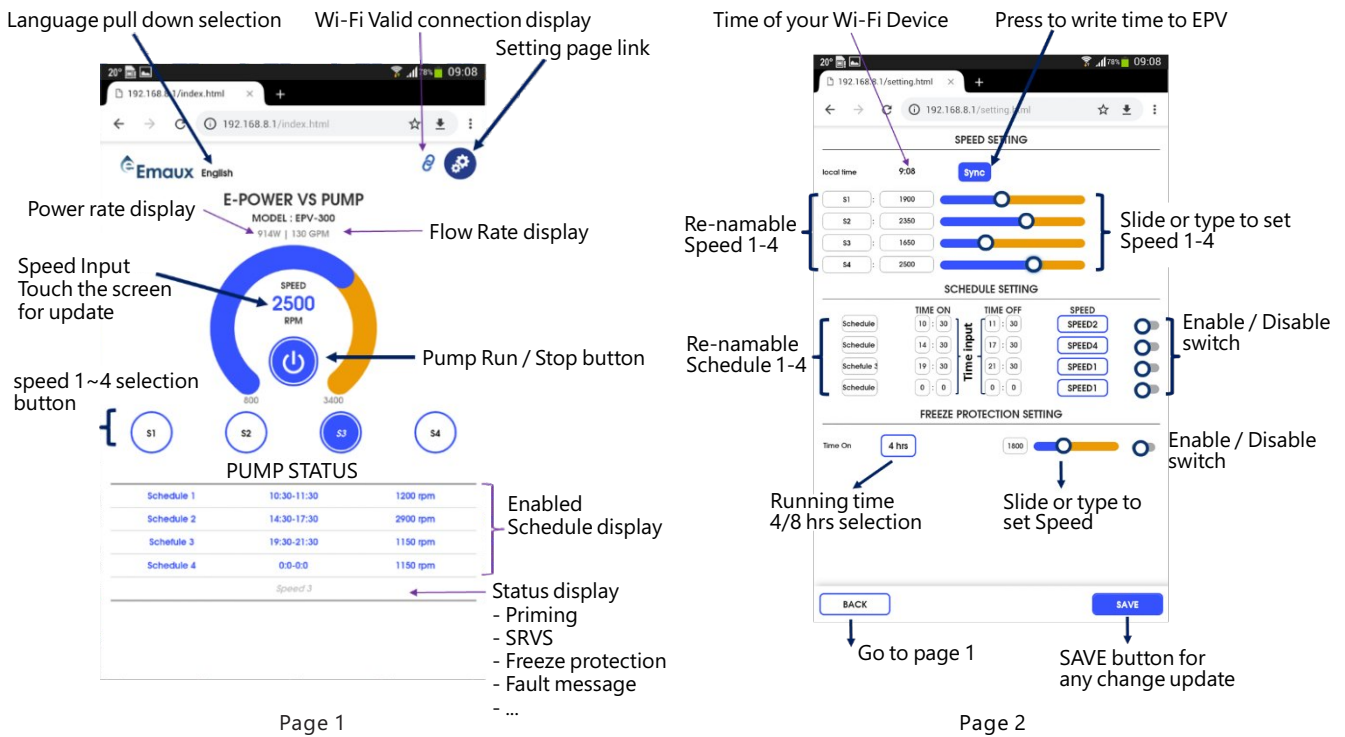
Language pull down selection

Wi-Fi Valid connection display

Setting page link

20° 78% 09:08

192.168.8.1/index.html

192.168.8.1/index.html

Emaux English

E-POWER VS PUMP

MODEL : EPV-300

Power rate display

914W | 130 GPM

Flow Rate display

Speed Input Touch the screen for update

SPEED

2500

RPM

Pump Run / Stop button

speed 1~4 selection button

800

3400

S1

S2

S3

S4

PUMP STATUS

| Schedule 1 | 10:30-11:30 | 1200 rpm |
|---|---|---|
| Schedule 2 | 14:30-17:30 | 2900 rpm |
| Schefule 3 | 19:30-21:30 | 1150 rpm |
| Schedule 4 | 0:0-0:0 | 1150 rpm |

Enabled Schedule display

Speed 3

Status display
- Priming
- SRVS
- Freeze protection
- Fault message
- ...

Page 1

Time of your Wi-Fi Device

Press to write time to EPV

20° 78% 09:08

192.168.8.1/setting.html

192.168.8.1/setting.html

SPEED SETTING

local time 9:08 Sync

Re-namable Speed 1-4

S1 : 1900

S2 : 2350

S3 : 1650

S4 : 2500

Slide or type to set Speed 1-4

SCHEDULE SETTING

TIME ON TIME OFF SPEED

Re-namable Schedule 1-4

| Schedule | 10 : 30 | 11 : 30 | SPEED2 |
|---|---|---|---|
| Schedule | 14 : 30 | 17 : 30 | SPEED4 |
| Schefule 3 | 19 : 30 | 21 : 30 | SPEED1 |
| Schedule | 0 : 0 | 0 : 0 | SPEED1 |

Time input

Enable / Disable switch

FREEZE PROTECTION SETTING

Time On 4 hrs

1800

Enable / Disable switch

Running time 4/8 hrs selection

Slide or type to set Speed

BACK

SAVE

Go to page 1

SAVE button for any change update

Page 2